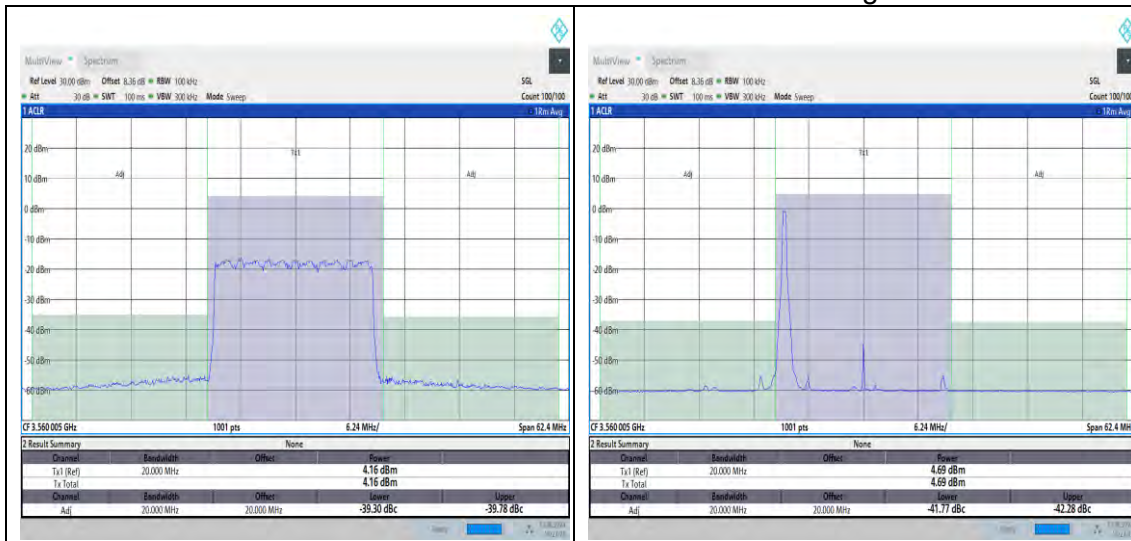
MultiView Spectrum
Ref Level 30.00 dBm Offset 8.36 dB RBW 100 kHz SGL
Att 30 dB SWT 100 ms VBW 300 kHz Mode Sweep Count 100/100
1 ACLR 1Rm Avg

20 dBm
10 dBm
0 dBm
-10 dBm
-20 dBm
-30 dBm
-40 dBm
-50 dBm
-60 dBm

Adj
Tx1
Adj

CF 3.560 005 GHz 1001 pts 6.24 MHz/ Span 62.4 MHz

2 Result Summary None

| Channel | Bandwidth | Offset | Power | |
|---|---|---|---|---|
| Tx1 (Ref) | 20.000 MHz | | 4.16 dBm | |
| Tx Total | | | 4.16 dBm | |
| Channel | Bandwidth | Offset | Lower | Upper |
| Adj | 20.000 MHz | 20.000 MHz | -39.30 dBc | -39.78 dBc |

Ready

MultiView Spectrum
Ref Level 30.00 dBm Offset 8.36 dB RBW 100 kHz SGL
Att 30 dB SWT 100 ms VBW 300 kHz Mode Sweep Count 100/100
1 ACLR 1Rm Avg

20 dBm
10 dBm
0 dBm
-10 dBm
-20 dBm
-30 dBm
-40 dBm
-50 dBm
-60 dBm

Adj
Tx1
Adj

CF 3.560 005 GHz 1001 pts 6.24 MHz/ Span 62.4 MHz

2 Result Summary None

| Channel | Bandwidth | Offset | Power | |
|---|---|---|---|---|
| Tx1 (Ref) | 20.000 MHz | | 4.69 dBm | |
| Tx Total | | | 4.69 dBm | |
| Channel | Bandwidth | Offset | Lower | Upper |
| Adj | 20.000 MHz | 20.000 MHz | -41.77 dBc | -42.28 dBc |

Ready